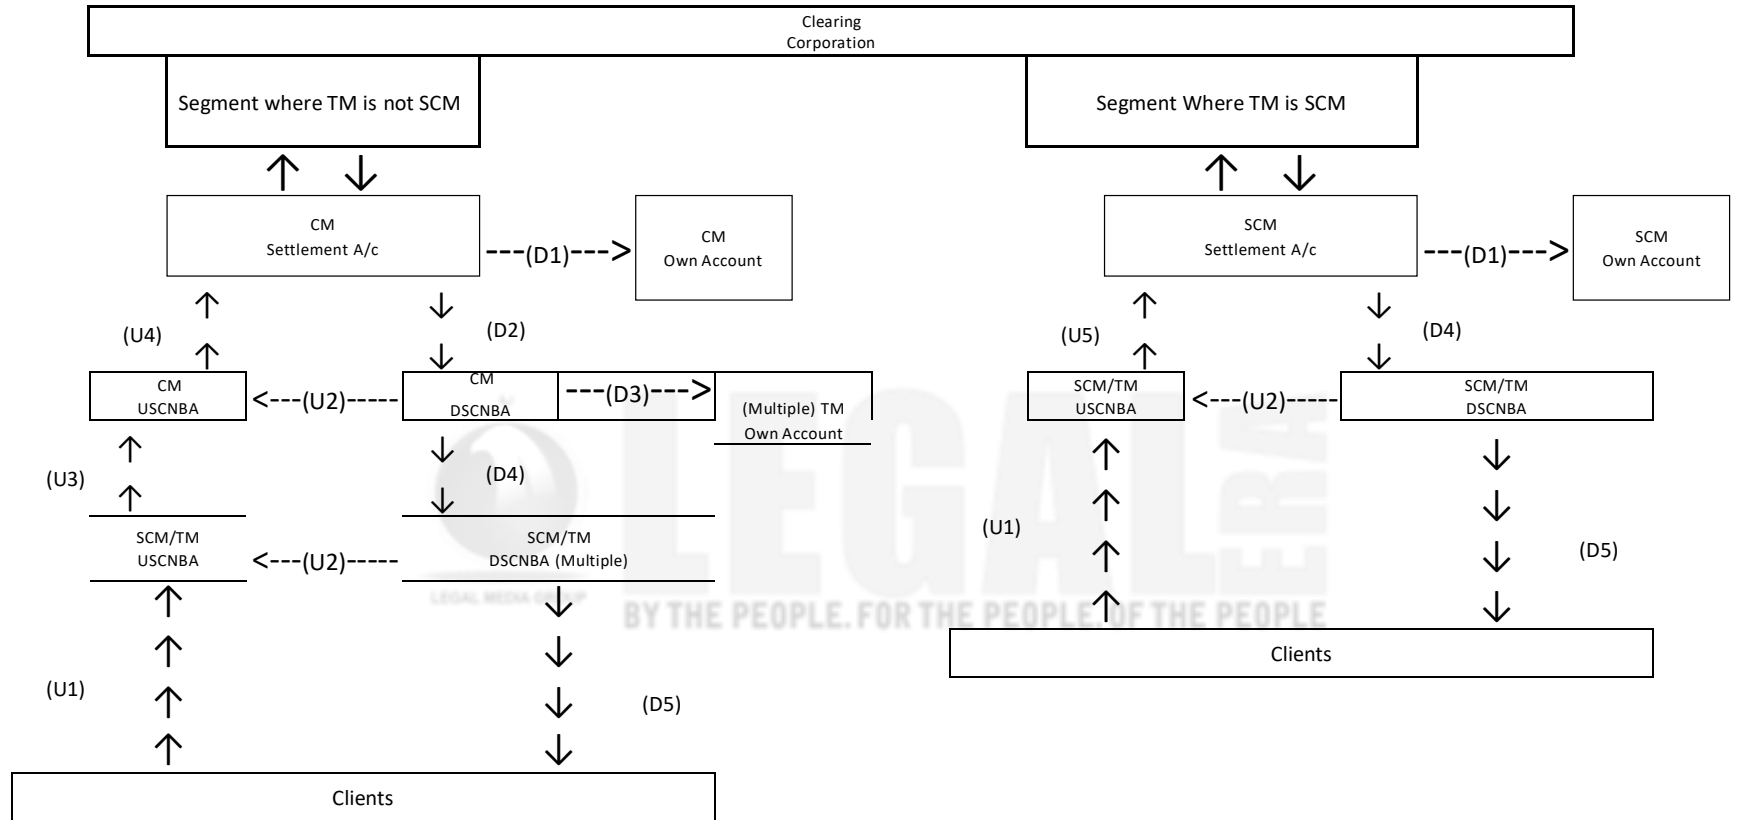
Clearing Corporation

Segment where TM is not SCM

Segment Where TM is SCM

CM
Settlement A/c

---(D1)--->

CM
Own Account

SCM
Settlement A/c

---(D1)--->

SCM
Own Account

(U4)

(D2)

(U5)

(D4)

CM
USCNBA

<---(U2)-----

CM
DSCNBA

---(D3)--->

(Multiple) TM
Own Account

SCM/TM
USCNBA

<---(U2)-----

SCM/TM
DSCNBA

(U3)

(D4)

SCM/TM
USCNBA

<---(U2)-----

SCM/TM
DSCNBA (Multiple)

(U1)

(D5)

LEGAL ERA
LEGAL MEDIA GROUP
BY THE PEOPLE. FOR THE PEOPLE. OF THE PEOPLE

Clients

(U1)

(D5)

Clients